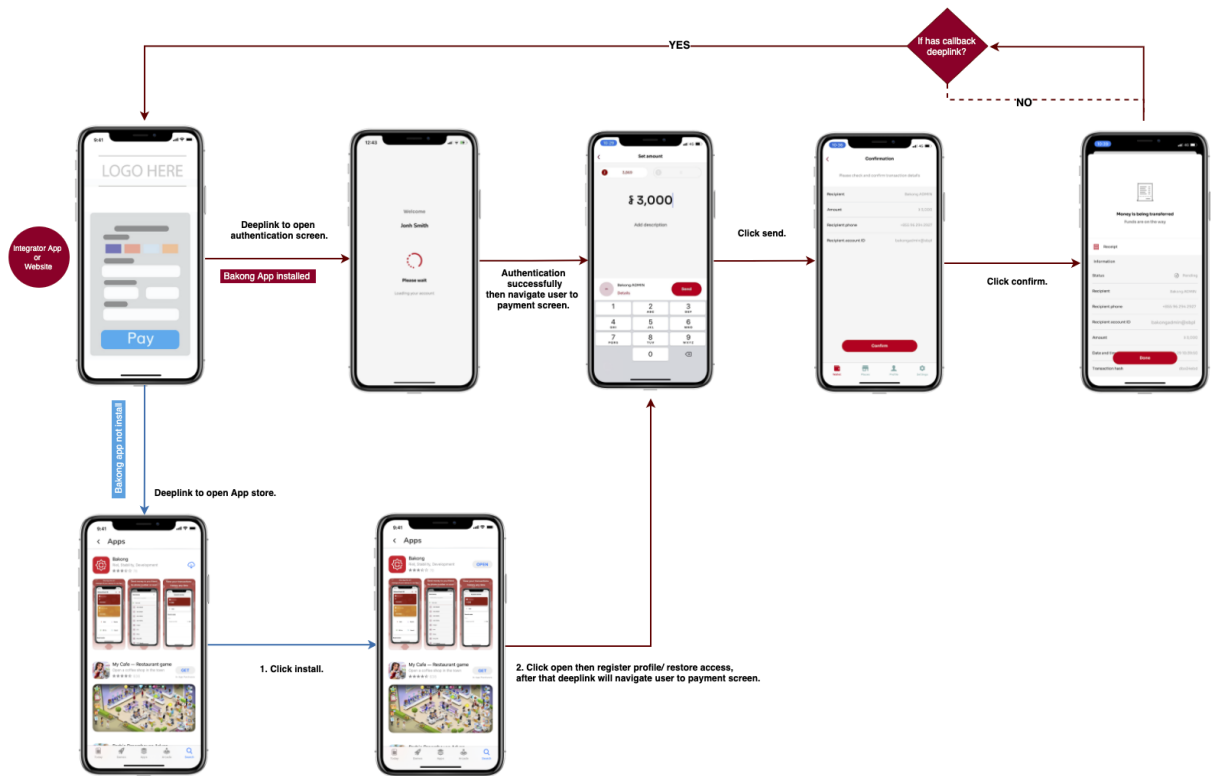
If has callback deeplink?

YES

NO

Integrator App or Website

9:41

LOGO HERE

Pay

Deeplink to open authentication screen.

Bakong App installed

12:43

Welcome

Jonh Smith

Please wait

Loading your account

Authentication successfully then navigate user to payment screen.

Set amount

KHR

៛ 3,000

Add description

Bakong ADMIN

Details

Send

| 1 | 2 ABC | 3 DEF |
|---|---|---|
| 4 GHI | 5 JKL | 6 MNO |
| 7 PQRS | 8 TUV | 9 WXYZ |
| | 0 | |

Click send.

Confirmation

Please check and confirm transaction details

Recipient

Amount

Recipient phone

Recipient account ID

Confirm

Click confirm.

Money is being transferred

Funds are on the way

Receipt

Information

Status

Pending

Recipient

Recipient phone

Recipient account ID

Amount

Date and time

Done

Transaction hash

Bakong app not install

Deeplink to open App store.

9:41

Apps

Bakong

GET

My Cafe — Restaurant game

GET

1. Click install.

9:41

Apps

Bakong

OPEN

My Cafe — Restaurant game

GET

2. Click open then register profile/ restore access, after that deeplink will navigate user to payment screen.